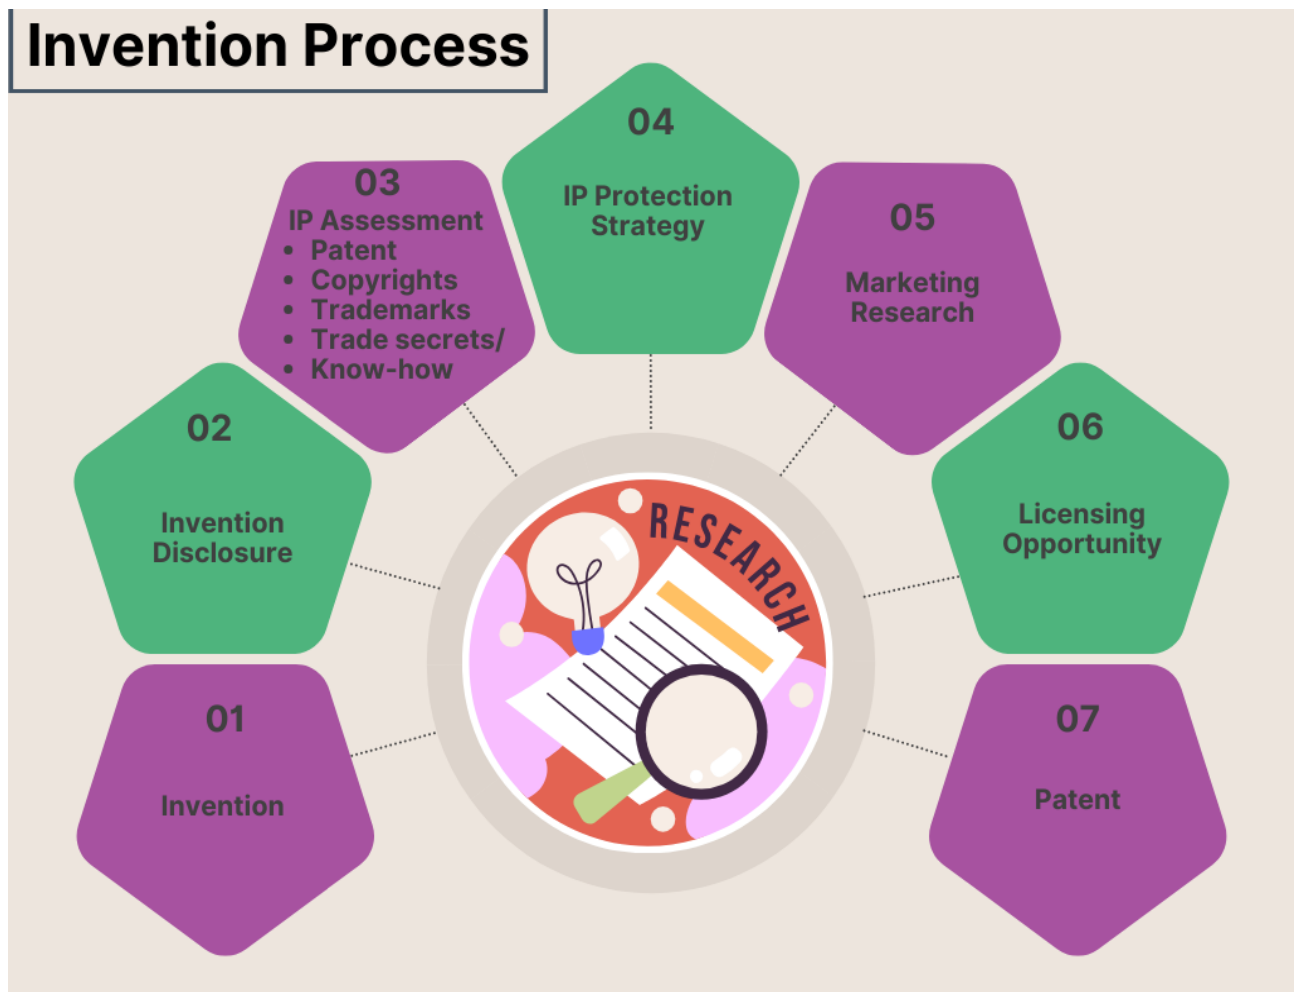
Invention Process

01
Invention

02
Invention Disclosure

03
IP Assessment
- Patent
- Copyrights
- Trademarks
- Trade secrets/ Know-how

04
IP Protection Strategy

05
Marketing Research

06
Licensing Opportunity

07
Patent

RESEARCH